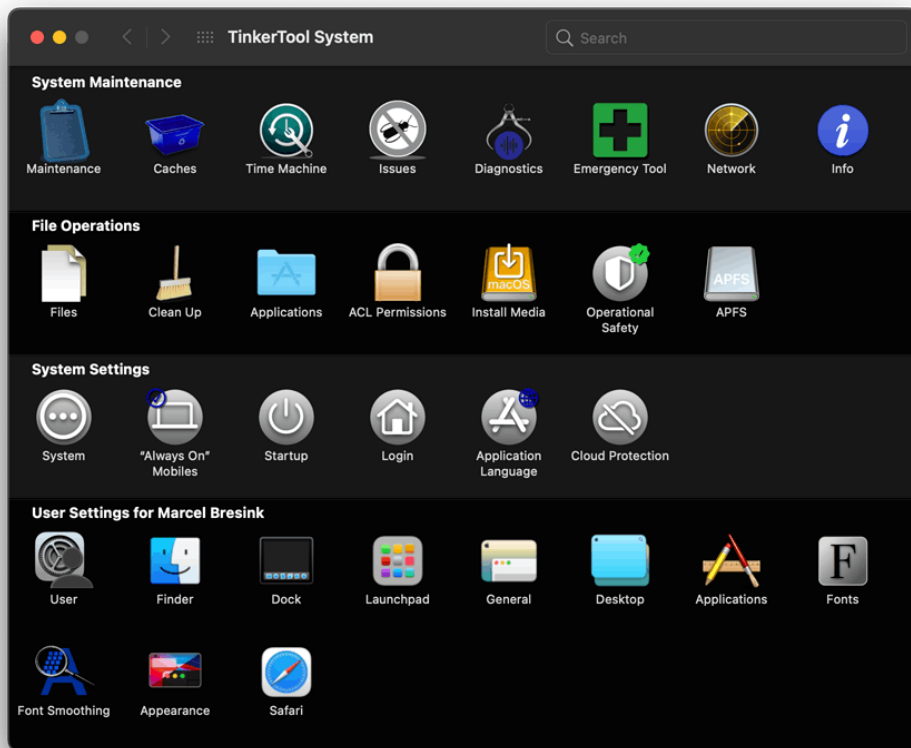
TinkerTool System

Search

System Maintenance

Maintenance
Caches
Time Machine
Issues
Diagnostics
Emergency Tool
Network
Info

File Operations

Files
Clean Up
Applications
ACL Permissions
macOS
Install Media
Operational Safety
APFS
APFS

System Settings

System
"Always On" Mobiles
Startup
Login
Application Language
Cloud Protection

User Settings for Marcel Bresink

User
Finder
Dock
Launchpad
General
Desktop
Applications
F
Fonts

Font Smoothing
Appearance
Safari